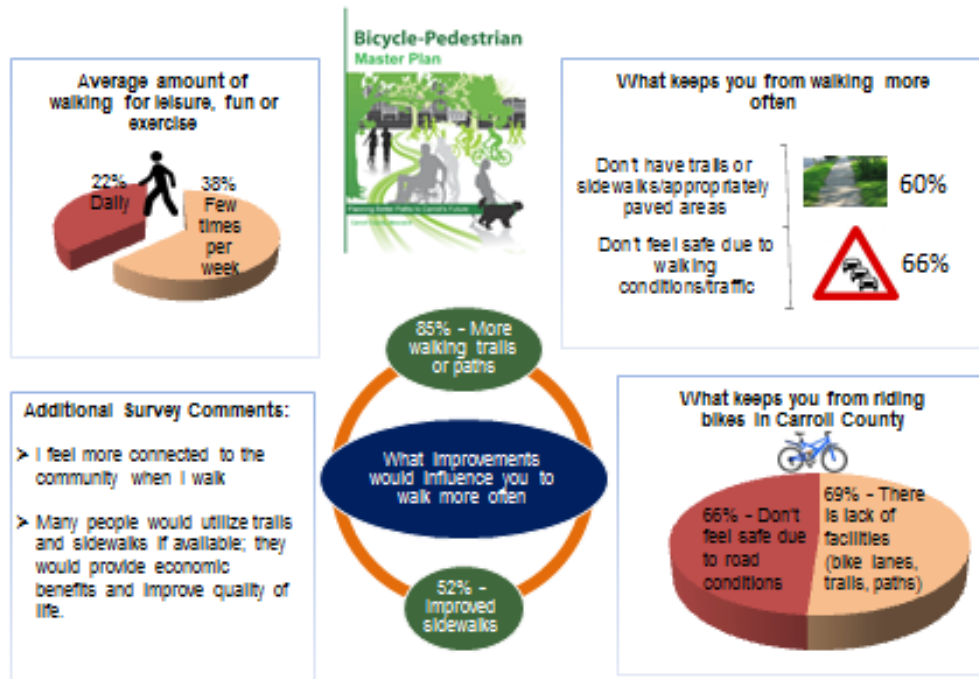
Average amount of walking for leisure, fun or exercise

22% Daily

38% Few times per week

Bicycle-Pedestrian
Master Plan

Planning Better Paths in Carroll's Future

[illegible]

What keeps you from walking more often

Don't have trails or sidewalks/appropriately paved areas

60%

Don't feel safe due to walking conditions/traffic

66%

85% - More walking trails or paths

What improvements would influence you to walk more often

52% - Improved sidewalks

Additional Survey Comments:

➤ I feel more connected to the community when I walk

➤ Many people would utilize trails and sidewalks if available; they would provide economic benefits and improve quality of life.

What keeps you from riding bikes in Carroll County

66% - Don't feel safe due to road conditions

69% - There is lack of facilities (bike lanes, trails, paths)